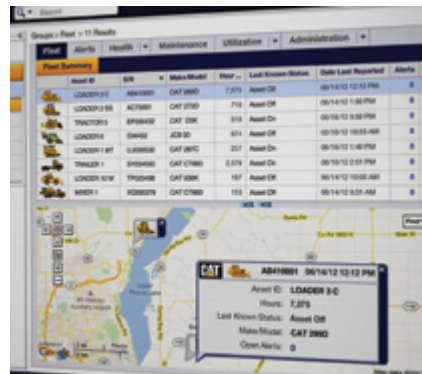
Groups > Fleet > 11 Results

Fleet | Alerts | Health | Maintenance | Utilization | Administration

Fleet Summary

| Asset ID | S/N | Make/Model | Hour... | Last Known Status | Date Last Reported | Alerts |
|---|---|---|---|---|---|---|
| LOADER 3 C | AB410001 | CAT 289D | 7,375 | Asset Off | 06/14/12 12:12 PM | 0 |
| LOADER 2 SS | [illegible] | CAT 272D | 715 | Asset Off | 06/14/12 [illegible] | 0 |
| TRACTOR 5 | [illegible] | CAT D5K | 518 | Asset Off | 06/14/12 5:00 PM | 0 |
| LOADER 6 | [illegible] | JCB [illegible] | 674 | Asset Off | 06/14/12 10:55 AM | 0 |
| LOADER 1 MT | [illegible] | CAT 287C | 257 | Asset On | 06/14/12 1:40 PM | 0 |
| TRAILER 1 | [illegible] | CAT CT660 | 2,576 | Asset On | 06/14/12 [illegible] | 0 |
| LOADER 10 W | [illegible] | CAT 938K | 187 | Asset Off | 06/14/12 10:05 AM | 0 |
| MIXER 1 | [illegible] | CAT CT660 | 153 | Asset Off | 06/14/12 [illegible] | 0 |

CAT AB410001 06/14/12 12:12 PM

Asset ID: LOADER 3 C
Hours: 7,375
Last Known Status: Asset Off
Make/Model: CAT 289D
Open Alerts: 0